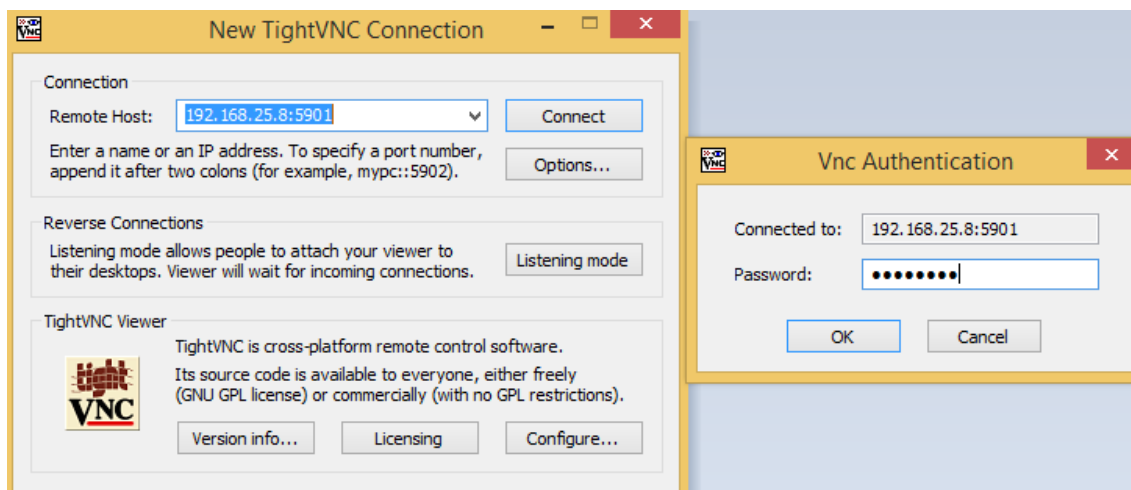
New TightVNC Connection

Connection

Remote Host: 192.168.25.8:5901

Connect

Enter a name or an IP address. To specify a port number, append it after two colons (for example, mypc::5902).

Options...

Reverse Connections

Listening mode allows people to attach your viewer to their desktops. Viewer will wait for incoming connections.

Listening mode

TightVNC Viewer

tight VNC

TightVNC is cross-platform remote control software.

Its source code is available to everyone, either freely (GNU GPL license) or commercially (with no GPL restrictions).

Version info...

Licensing

Configure...

Vnc Authentication

Connected to: 192.168.25.8:5901

Password: ••••••••

OK

Cancel